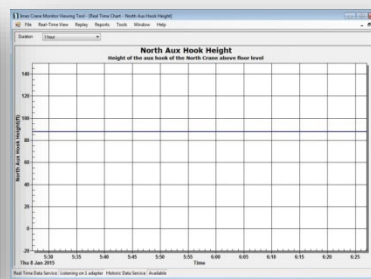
Crane Monitor Viewing Tool - [Real Time Chart - North Aux Hook Height]

File Real-Time View Replay Reports Tools Window Help

Duration: 1 hour

North Aux Hook Height

Height of the aux hook of the North Crane above floor level

North Aux Hook Height(ft)

140

120

100

80

60

40

20

0

-20

5:30

5:35

5:40

5:45

5:50

5:55

6:00

6:05

6:10

6:15

6:20

6:25

Thu 8 Jan 2015

Time

Real Time Data Service: Listening on 1 adapter Historic Data Service: Available